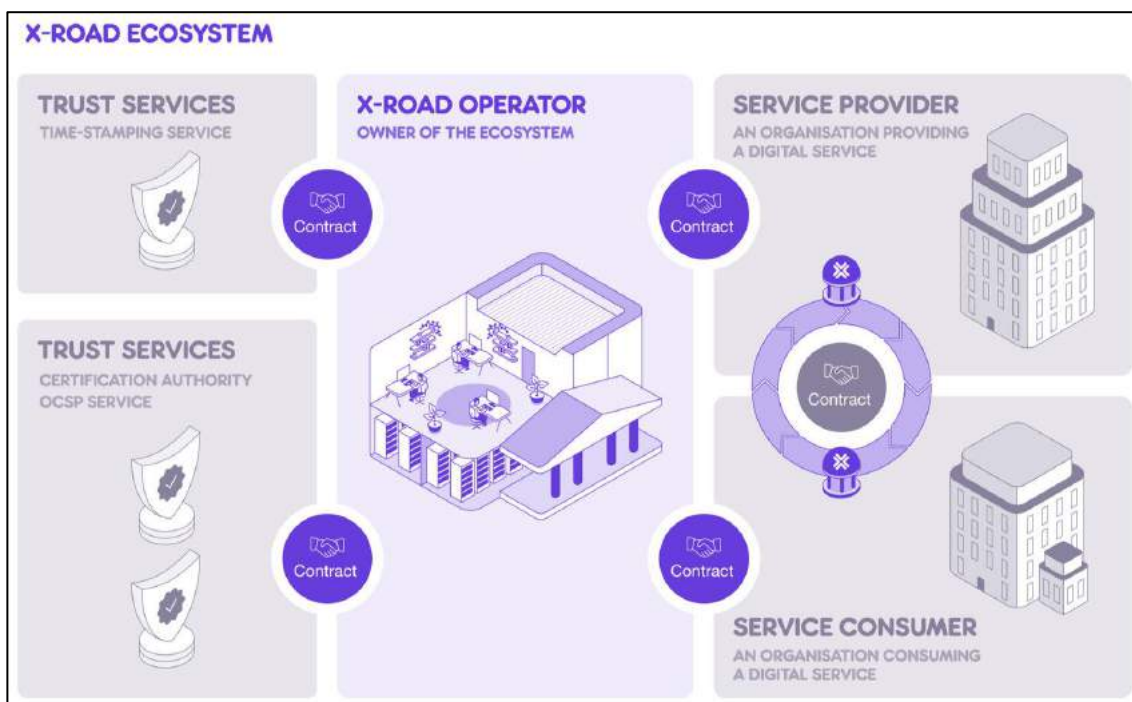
X-ROAD ECOSYSTEM

TRUST SERVICES
TIME-STAMPING SERVICE

X-ROAD OPERATOR
OWNER OF THE ECOSYSTEM

SERVICE PROVIDER
AN ORGANISATION PROVIDING A DIGITAL SERVICE

Contract

Contract

TRUST SERVICES
CERTIFICATION AUTHORITY
OCSP SERVICE

Contract

Contract

Contract

SERVICE CONSUMER
AN ORGANISATION CONSUMING A DIGITAL SERVICE